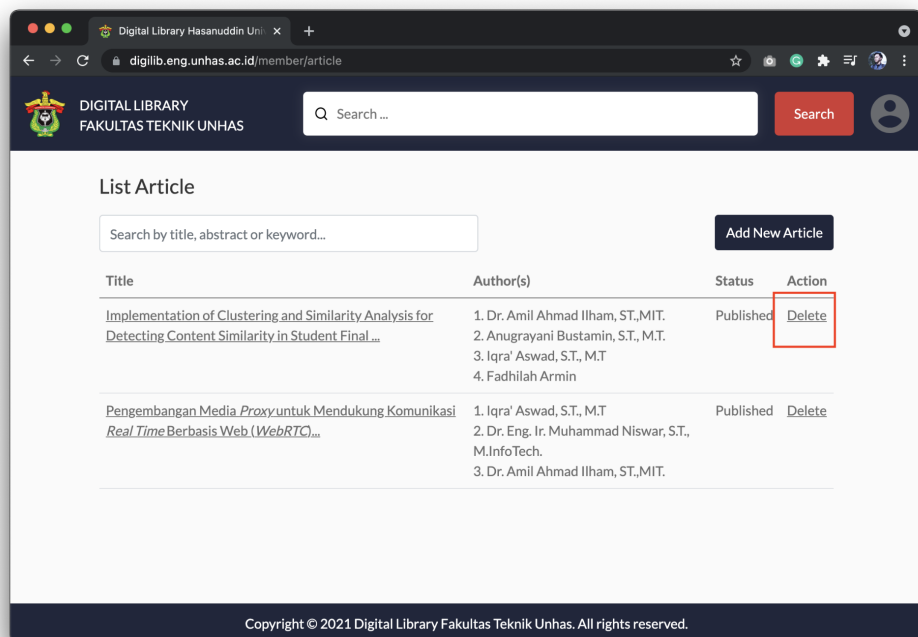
Digital Library Hasanuddin Uni ×

digilib.eng.unhas.ac.id/member/article

DIGITAL LIBRARY
FAKULTAS TEKNIK UNHAS

Search ...

Search

List Article

Search by title, abstract or keyword...

Add New Article

| Title | Author(s) | Status | Action |
|---|---|---|---|
| Implementation of Clustering and Similarity Analysis for Detecting Content Similarity in Student Final ... | 1. Dr. Amil Ahmad Ilham, ST.,MIT. 2. Anugrayani Bustamin, S.T., M.T. 3. Iqra' Aswad, S.T., M.T 4. Fadhilah Armin | Published | Delete |
| Pengembangan Media *Proxy* untuk Mendukung Komunikasi *Real Time* Berbasis Web (*WebRTC*)... | 1. Iqra' Aswad, S.T., M.T 2. Dr. Eng. Ir. Muhammad Niswar, S.T., M.InfoTech. 3. Dr. Amil Ahmad Ilham, ST.,MIT. | Published | Delete |

Copyright © 2021 Digital Library Fakultas Teknik Unhas. All rights reserved.